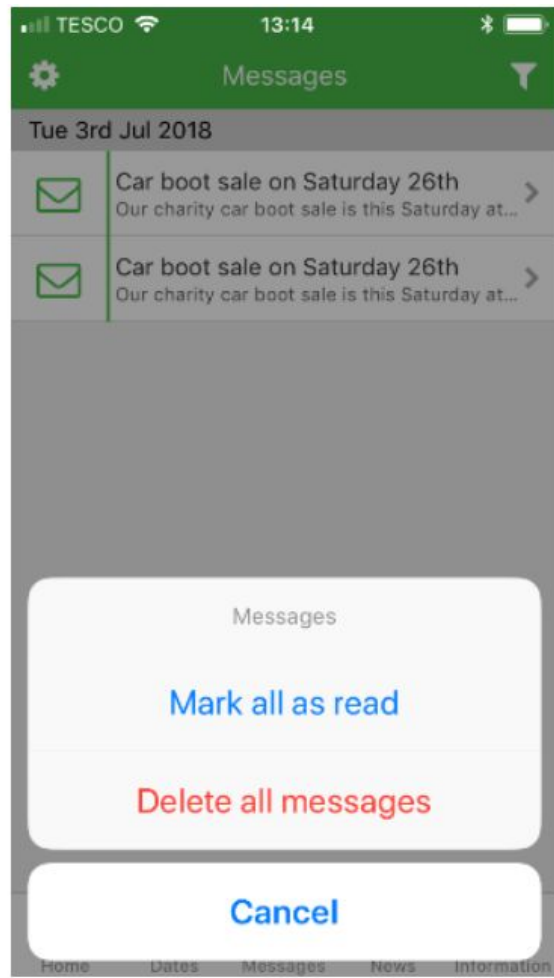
TESCO 13:14

Messages

Tue 3rd Jul 2018

Car boot sale on Saturday 26th
Our charity car boot sale is this Saturday at...

Car boot sale on Saturday 26th
Our charity car boot sale is this Saturday at...

Messages

Mark all as read

Delete all messages

Cancel

Home Dates Messages News Information